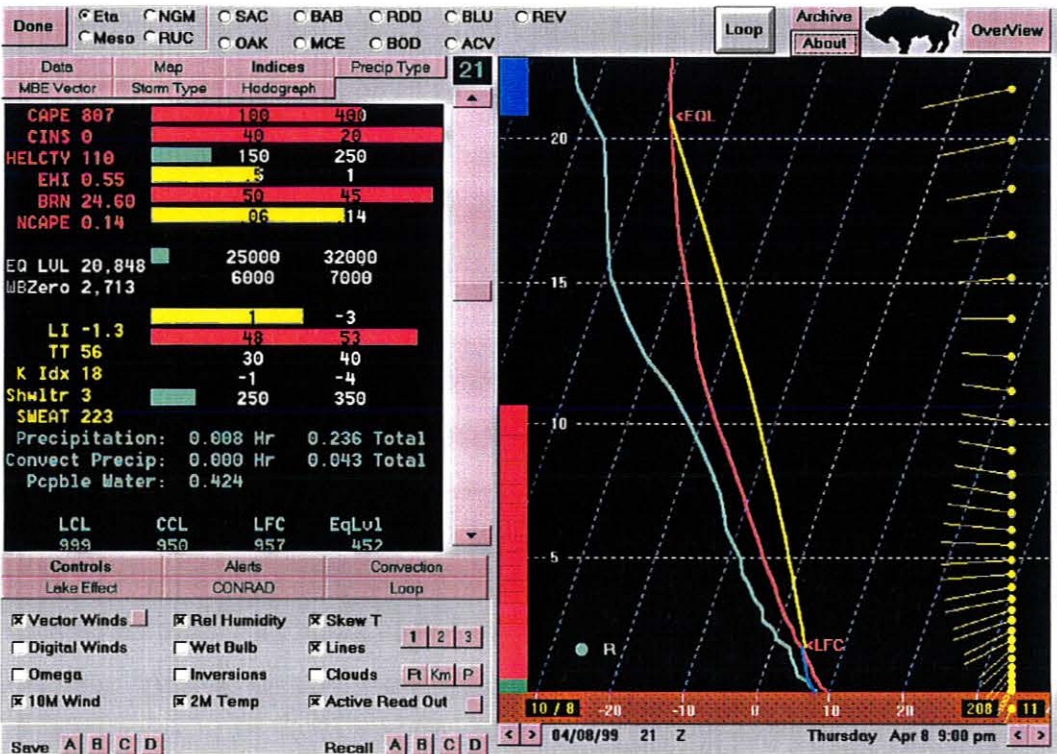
Done
Eta NGM
Meso RUC
SAC BAB RDD BLU REV
OAK MCE BOD ACV
Loop
Archive
About
OverView

Data | Map | Indices | Precip Type
MBE Vector | Storm Type | Hodograph
21

CAPE 807 100 400
CINS 0 40 20
HELCTY 110 150 250
EHI 0.55 .5 1
BRN 24.60 50 45
NCAPE 0.14 .06 .14

EQ LVL 20,848 25000 32000
WBZero 2,713 6000 7000

LI -1.3 1 -3
TT 56 48 53
30 40
K Idx 18 -1 -4
Shwltr 3 250 350
SWEAT 223

Precipitation: 0.008 Hr 0.236 Total
Convect Precip: 0.000 Hr 0.043 Total
Pcpble Water: 0.424

LCL CCL LFC EqLvl
999 950 957 452

Controls | Alerts | Convection
Lake Effect | CONRAD | Loop

Vector Winds | Rel Humidity | Skew T
Digital Winds | Wet Bulb | Lines | 1 | 2 | 3
Omega | Inversions | Clouds | Ft | Km | P
10M Wind | 2M Temp | Active Read Out

Save A B C D
Recall A B C D

<EQL
20
15
10
5
R
<LFC
10 / 8 -20 -10 0 10 20 208 11
04/08/99 21 Z
Thursday Apr 8 9:00 pm